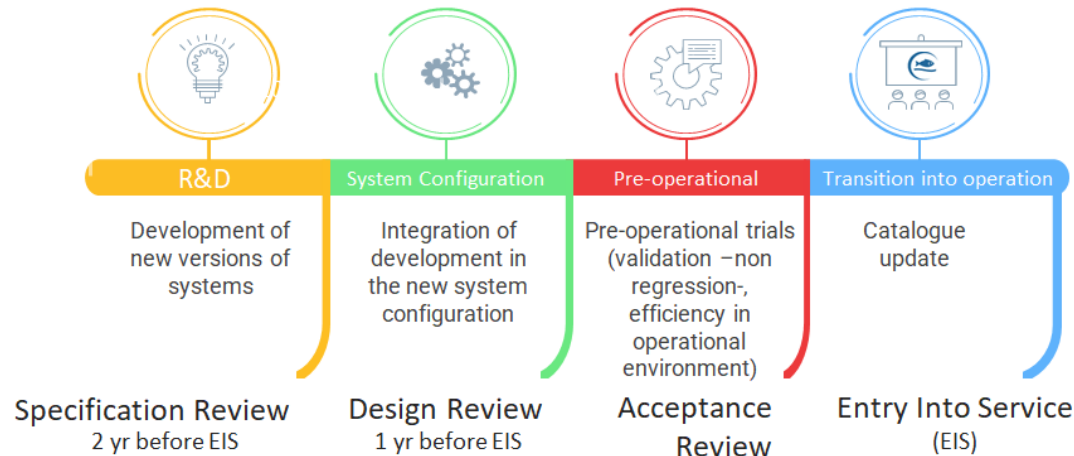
R&D

Development of new versions of systems

System Configuration

Integration of development in the new system configuration

Pre-operational

Pre-operational trials (validation –non regression-, efficiency in operational environment)

Transition into operation

Catalogue update

Specification Review
2 yr before EIS

Design Review
1 yr before EIS

Acceptance Review

Entry Into Service
(EIS)